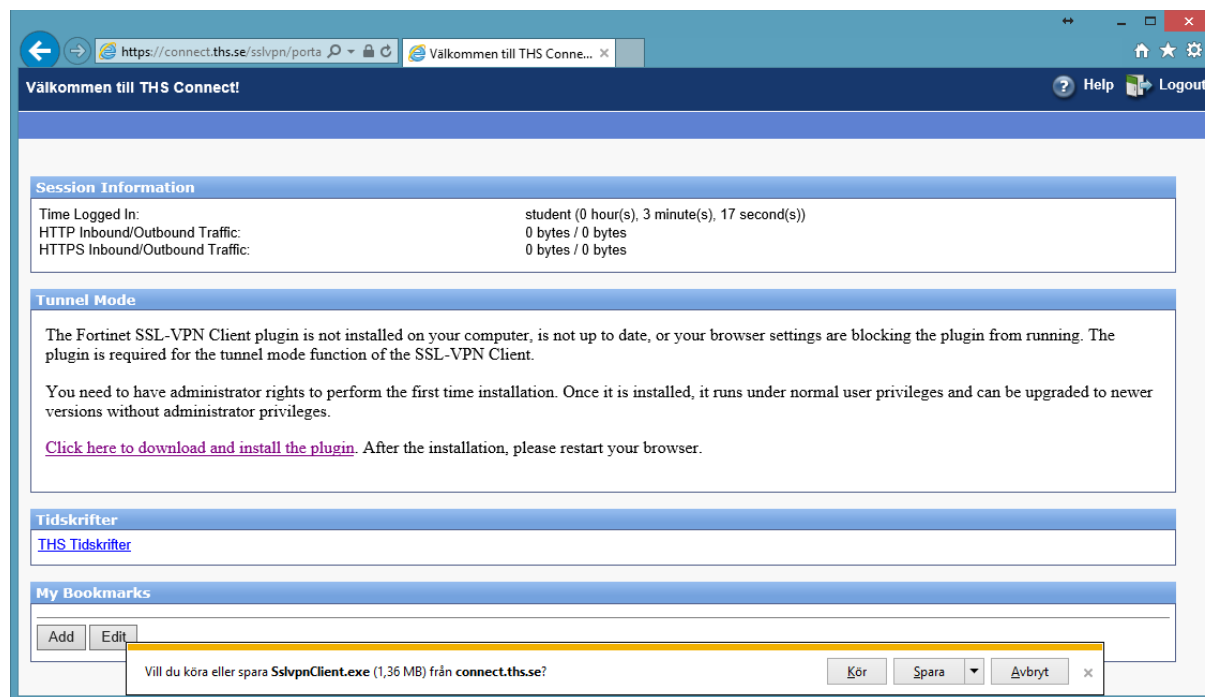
https://connect.ths.se/sslvpn/porta
Välkommen till THS Conne... ×

Välkommen till THS Connect!
Help Logout

Session Information

| | |
|---|---|
| Time Logged In: | student (0 hour(s), 3 minute(s), 17 second(s)) |
| HTTP Inbound/Outbound Traffic: | 0 bytes / 0 bytes |
| HTTPS Inbound/Outbound Traffic: | 0 bytes / 0 bytes |

Tunnel Mode

The Fortinet SSL-VPN Client plugin is not installed on your computer, is not up to date, or your browser settings are blocking the plugin from running. The plugin is required for the tunnel mode function of the SSL-VPN Client.

You need to have administrator rights to perform the first time installation. Once it is installed, it runs under normal user privileges and can be upgraded to newer versions without administrator privileges.

Click here to download and install the plugin. After the installation, please restart your browser.

Tidskrifter

THS Tidskrifter

My Bookmarks

Add Edit

Vill du köra eller spara SslvpnClient.exe (1,36 MB) från connect.ths.se?
Kör Spara Avbryt ×